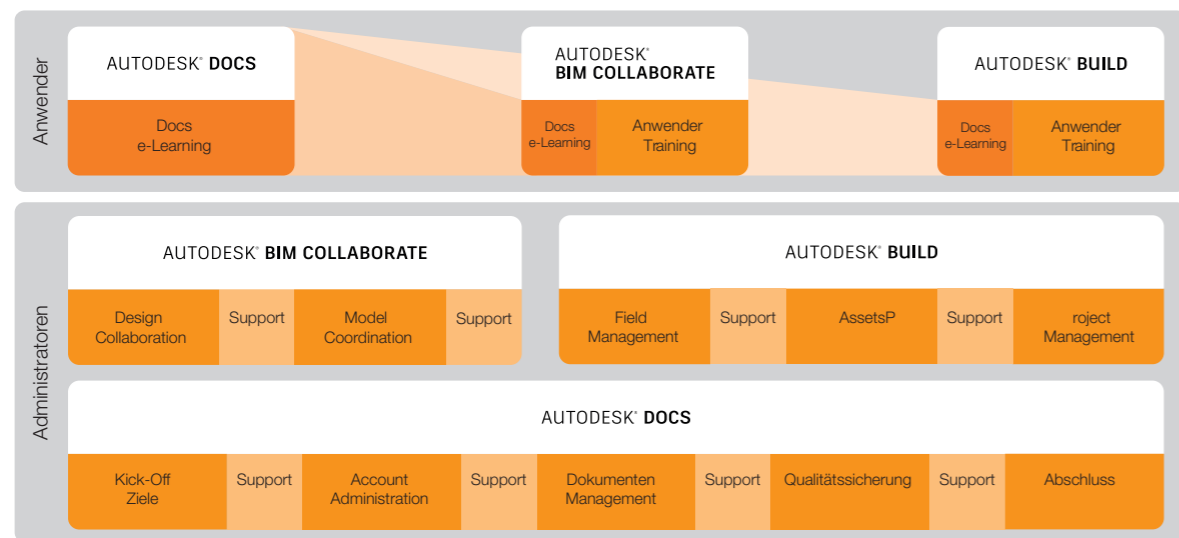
Anwender

AUTODESK® DOCS

Docs e-Learning

AUTODESK® BIM COLLABORATE

Docs e-Learning

Anwender Training

AUTODESK® BUILD

Docs e-Learning

Anwender Training

Administratoren

AUTODESK® BIM COLLABORATE

Design Collaboration

Support

Model Coordination

Support

AUTODESK® BUILD

Field Management

Support

AssetsP

Support

roject Management

AUTODESK® DOCS

Kick-Off Ziele

Support

Account Administration

Support

Dokumenten Management

Support

Qualitätssicherung

Support

Abschluss